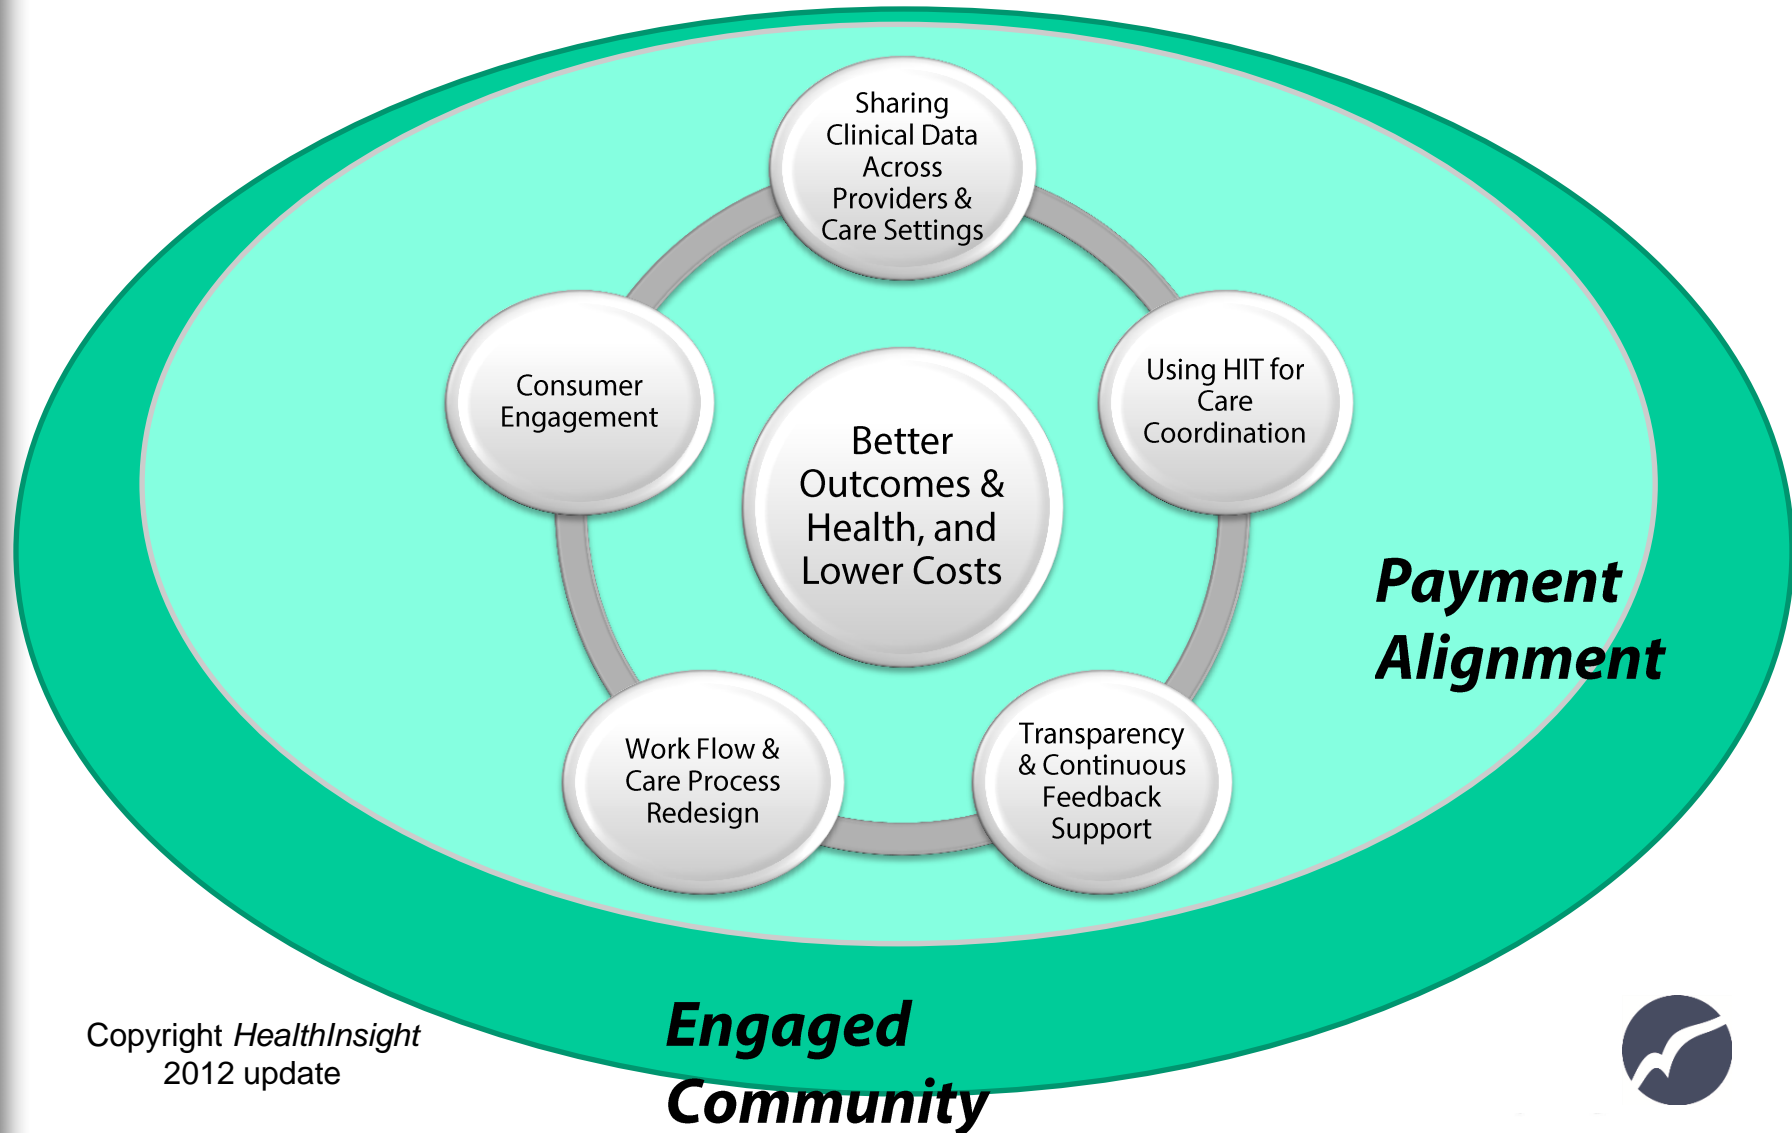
Sharing Clinical Data Across Providers & Care Settings

Using HIT for Care Coordination

Transparency & Continuous Feedback Support

Work Flow & Care Process Redesign

Consumer Engagement

Better Outcomes & Health, and Lower Costs

Payment Alignment

Engaged Community

Copyright *HealthInsight*
2012 update